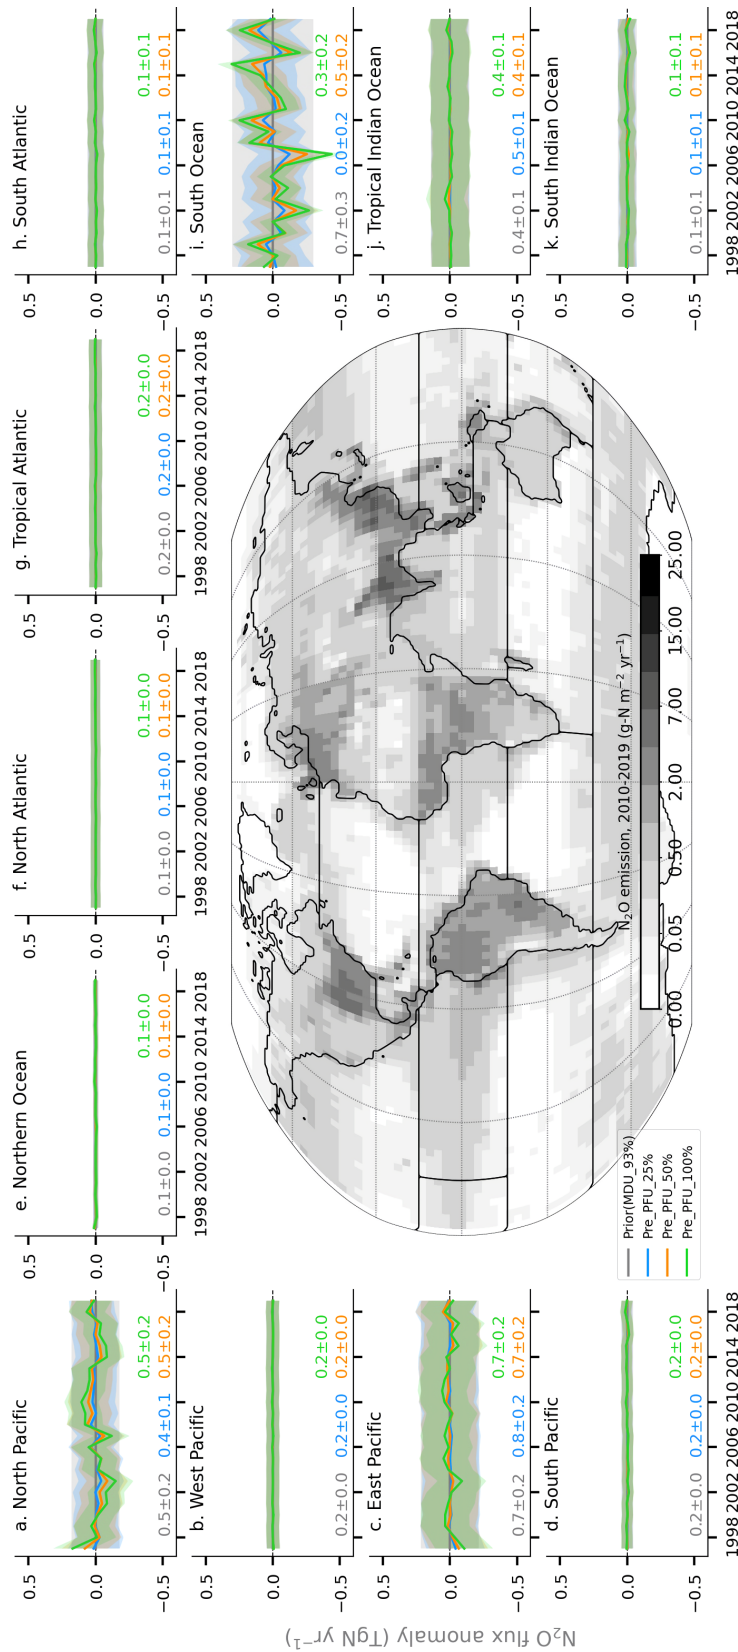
$N_2O$ flux anomaly (TgN yr$^{-1}$)

a. North Pacific
0.5
0.0
−0.5
0.5±0.2 0.4±0.1 0.5±0.2 0.5±0.2
1998 2002 2006 2010 2014 2018

b. West Pacific
0.5
0.0
−0.5
0.2±0.0 0.2±0.0 0.2±0.0 0.2±0.0
1998 2002 2006 2010 2014 2018

c. East Pacific
0.5
0.0
−0.5
0.7±0.2 0.8±0.2 0.7±0.2 0.7±0.2
1998 2002 2006 2010 2014 2018

d. South Pacific
0.5
0.0
−0.5
0.2±0.0 0.2±0.0 0.2±0.0 0.2±0.0
1998 2002 2006 2010 2014 2018

e. Northern Ocean
0.5
0.0
−0.5
0.1±0.0 0.1±0.0 0.1±0.0 0.1±0.0
1998 2002 2006 2010 2014 2018

f. North Atlantic
0.5
0.0
−0.5
0.1±0.0 0.1±0.0 0.1±0.0 0.1±0.0
1998 2002 2006 2010 2014 2018

g. Tropical Atlantic
0.5
0.0
−0.5
0.2±0.0 0.2±0.0 0.2±0.0 0.2±0.0
1998 2002 2006 2010 2014 2018

h. South Atlantic
0.5
0.0
−0.5
0.1±0.1 0.1±0.1 0.1±0.1 0.1±0.1
1998 2002 2006 2010 2014 2018

i. South Ocean
0.5
0.0
−0.5
0.7±0.3 0.0±0.2 0.5±0.2 0.3±0.2

j. Tropical Indian Ocean
0.5
0.0
−0.5
0.4±0.1 0.5±0.1 0.4±0.1 0.4±0.1

k. South Indian Ocean
0.5
0.0
−0.5
0.1±0.1 0.1±0.1 0.1±0.1 0.1±0.1
1998 2002 2006 2010 2014 2018

Prior(MDU_93%)
Pre_PFU_25%
Pre_PFU_50%
Pre_PFU_100%

$N_2O$ emission, 2010-2019 (g-N m$^{-2}$ yr$^{-1}$)
0.00 0.05 0.50 2.00 7.00 15.00 25.00